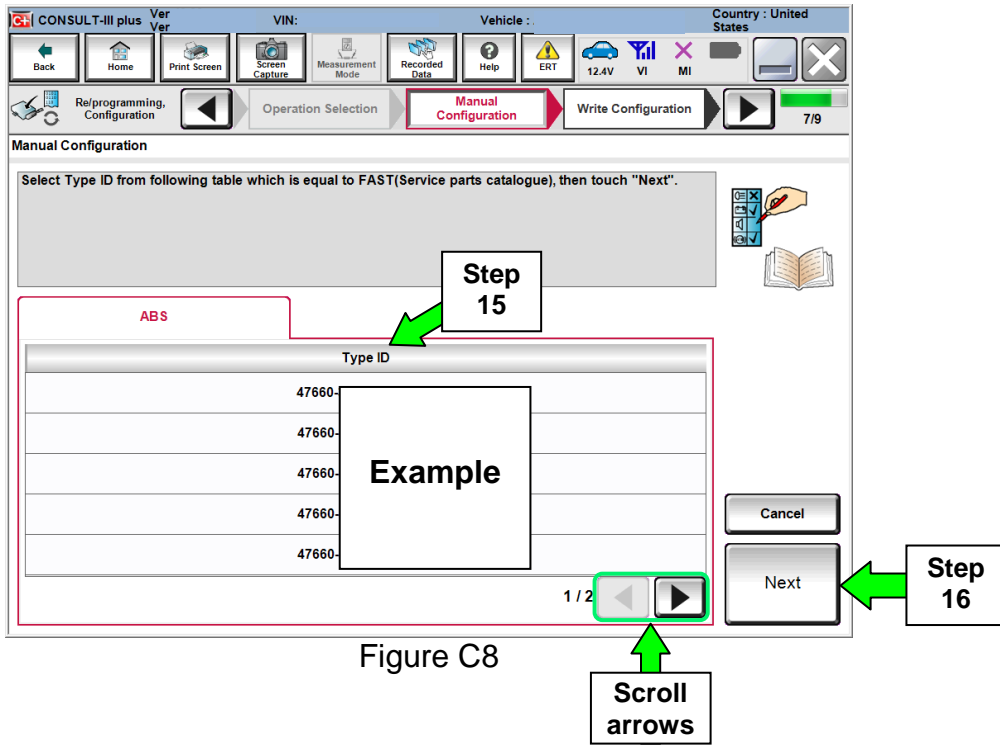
CONSULT-III plus Ver Ver VIN: Vehicle : Country : United States

Back Home Print Screen Screen Capture Measurement Mode Recorded Data Help ERT 12.4V VI MI

Re/programming, Configuration Operation Selection Manual Configuration Write Configuration 7/9

Manual Configuration

Select Type ID from following table which is equal to FAST(Service parts catalogue), then touch "Next".

Step 15

ABS

Type ID

47660-

47660-

47660-

47660-

47660-

Example

Cancel

Next

Step 16

1 / 2

Figure C8

Scroll arrows